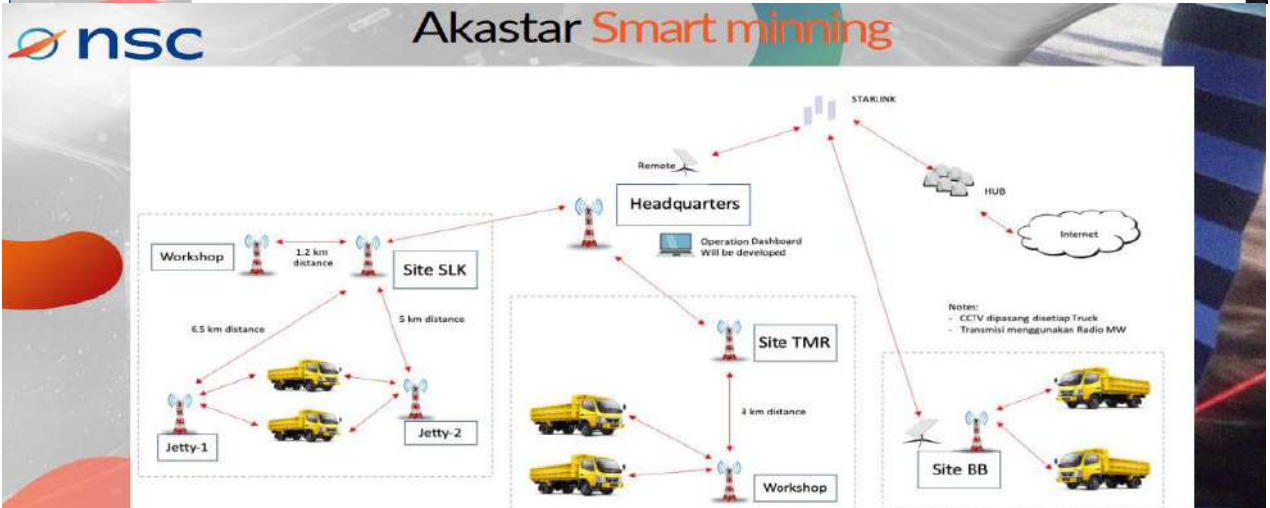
nsc

Akastar Smart minning

STARLINK

Remote

Headquarters

HUB

Internet

Operation Dashboard
Will be developed

Workshop

1.2 km
distance

Site SLK

6.5 km distance

5 km distance

Jetty-1

Jetty-2

Site TMR

3 km distance

Workshop

Notes:
- CCTV dipasang disetiap Truck
- Transmisi menggunakan Radio MW

Site BB